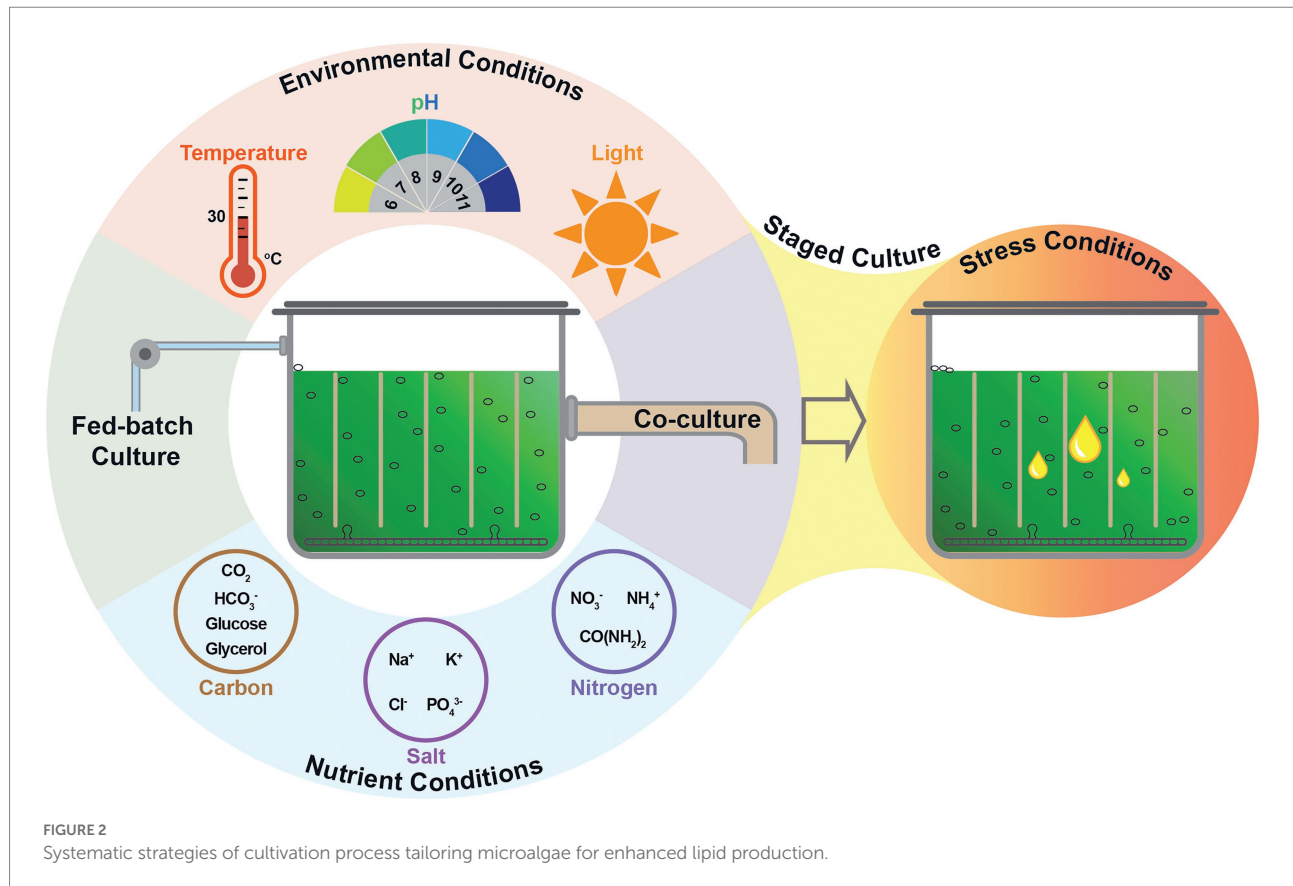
Environmental Conditions

pH

Temperature

30

°C

6 7 8 9 10 11

Light

Staged Culture

Stress Conditions

Fed-batch Culture

Co-culture

$CO_2$
$HCO_3^-$
Glucose
Glycerol

Carbon

$Na^+$ $K^+$
$Cl^-$ $PO_4^{3-}$

Salt

$NO_3^-$ $NH_4^+$
$CO(NH_2)_2$

Nitrogen

Nutrient Conditions

FIGURE 2
Systematic strategies of cultivation process tailoring microalgae for enhanced lipid production.